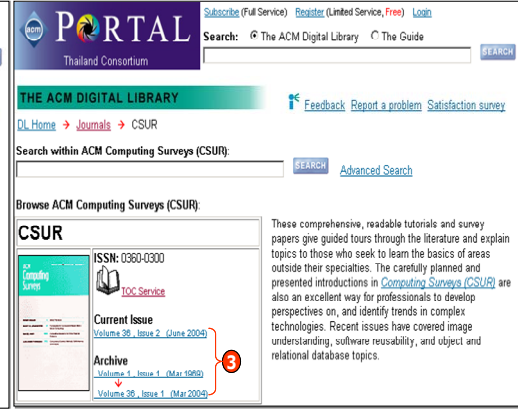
acm PORTAL
Thailand Consortium

Subscribe (Full Service) Register (Limited Service, Free) Login

Search: The ACM Digital Library The Guide

SEARCH

THE ACM DIGITAL LIBRARY

Feedback Report a problem Satisfaction survey

DL Home → Journals → CSUR

Search within ACM Computing Surveys (CSUR):

SEARCH Advanced Search

Browse ACM Computing Surveys (CSUR):

CSUR

ACM Computing Surveys

ISSN: 0360-0300

TOC Service

Current Issue
Volume 36 , Issue 2 (June 2004)

Archive
Volume 1 , Issue 1 (Mar 1969)
Volume 36 , Issue 1 (Mar 2004)

3

These comprehensive, readable tutorials and survey papers give guided tours through the literature and explain topics to those who seek to learn the basics of areas outside their specialties. The carefully planned and presented introductions in Computing Surveys (CSUR) are also an excellent way for professionals to develop perspectives on, and identify trends in complex technologies. Recent issues have covered image understanding, software reusability, and object and relational database topics.